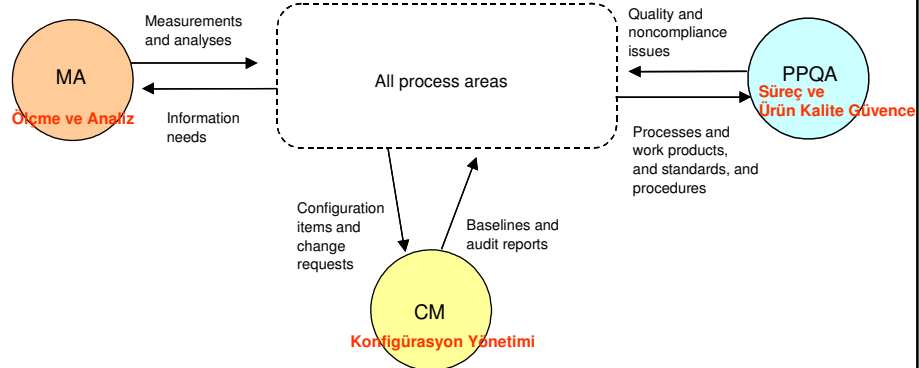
MA

Ölçme ve Analiz

Measurements and analyses

Information needs

All process areas

Quality and noncompliance issues

PPQA

Süreç ve Ürün Kalite Güvence

Processes and work products, and standards, and procedures

Configuration items and change requests

Baselines and audit reports

CM

Konfigürasyon Yönetimi